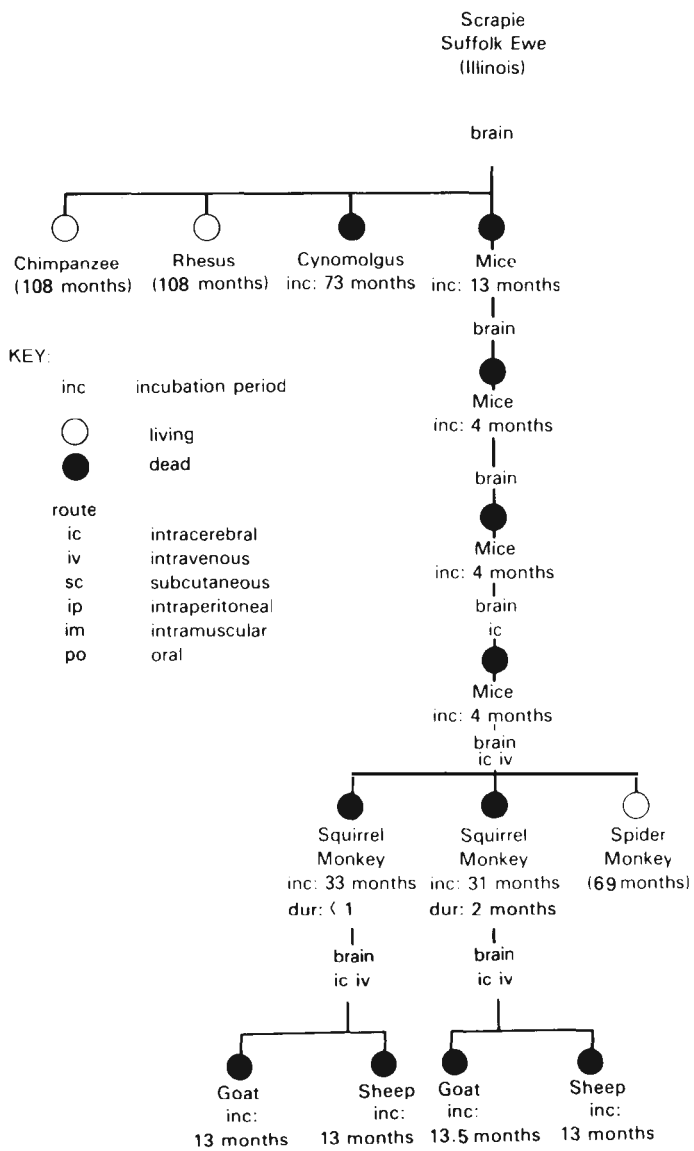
Scrapie
Suffolk Ewe
(Illinois)

brain

Chimpanzee
(108 months)

Rhesus
(108 months)

Cynomolgus
inc: 73 months

Mice
inc: 13 months

brain

Mice
inc: 4 months

brain

Mice
inc: 4 months

brain
ic

Mice
inc: 4 months

brain
ic iv

KEY:

| | |
|---|---|
| inc | incubation period |
| ○ | living |
| ● | dead |
| route | |
| ic | intracerebral |
| iv | intravenous |
| sc | subcutaneous |
| ip | intraperitoneal |
| im | intramuscular |
| po | oral |

Squirrel Monkey
inc: 33 months
dur: ‹ 1

Squirrel Monkey
inc: 31 months
dur: 2 months

Spider Monkey
(69 months)

brain
ic iv

brain
ic iv

Goat
inc:
13 months

Sheep
inc:
13 months

Goat
inc:
13.5 months

Sheep
inc:
13 months